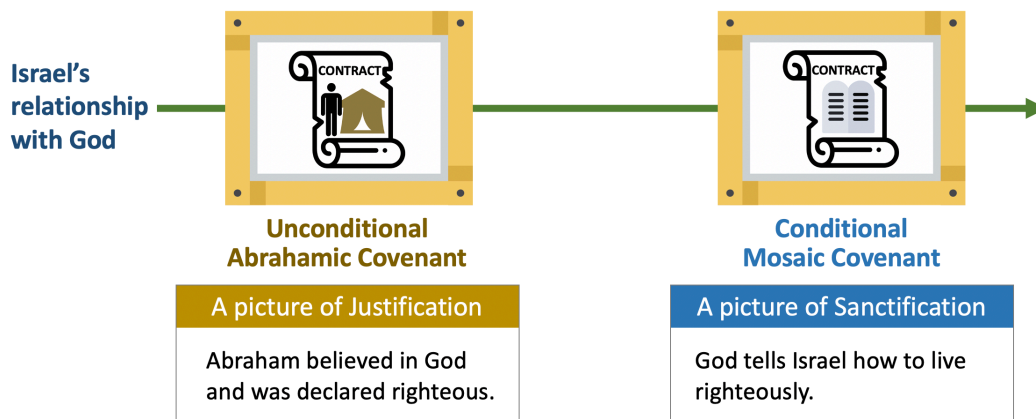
Israel's relationship with God

CONTRACT

Unconditional Abrahamic Covenant

A picture of Justification

Abraham believed in God and was declared righteous.

CONTRACT

Conditional Mosaic Covenant

A picture of Sanctification

God tells Israel how to live righteously.